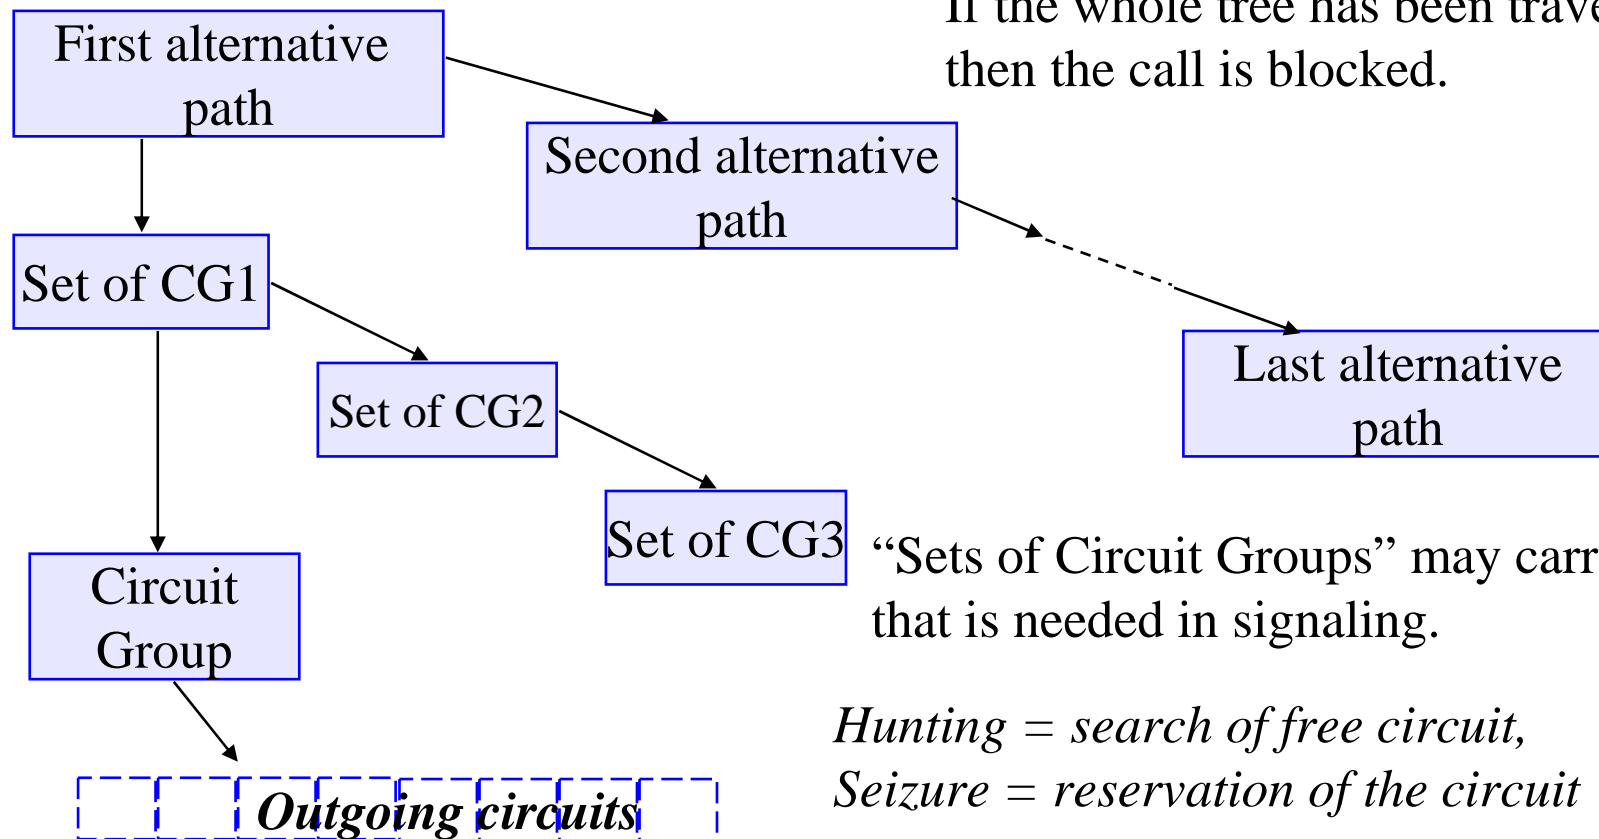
First alternative path

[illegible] then the call is blocked.

Second alternative path

Set of CG1

Set of CG2

Last alternative path

Set of CG3

Circuit Group

“Sets of Circuit Groups” may carr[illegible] that is needed in signaling.

*Hunting = search of free circuit,*
*Seizure = reservation of the circuit*

***Outgoing circuits***